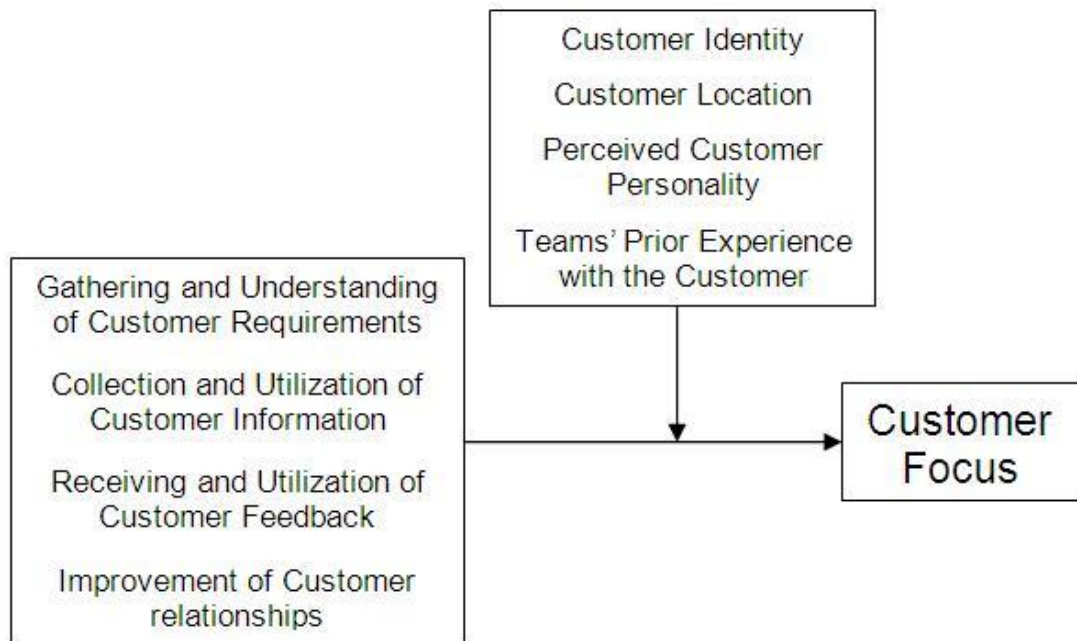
Customer Identity

Customer Location

Perceived Customer Personality

Teams' Prior Experience with the Customer

Gathering and Understanding of Customer Requirements

Collection and Utilization of Customer Information

Receiving and Utilization of Customer Feedback

Improvement of Customer relationships

Customer Focus